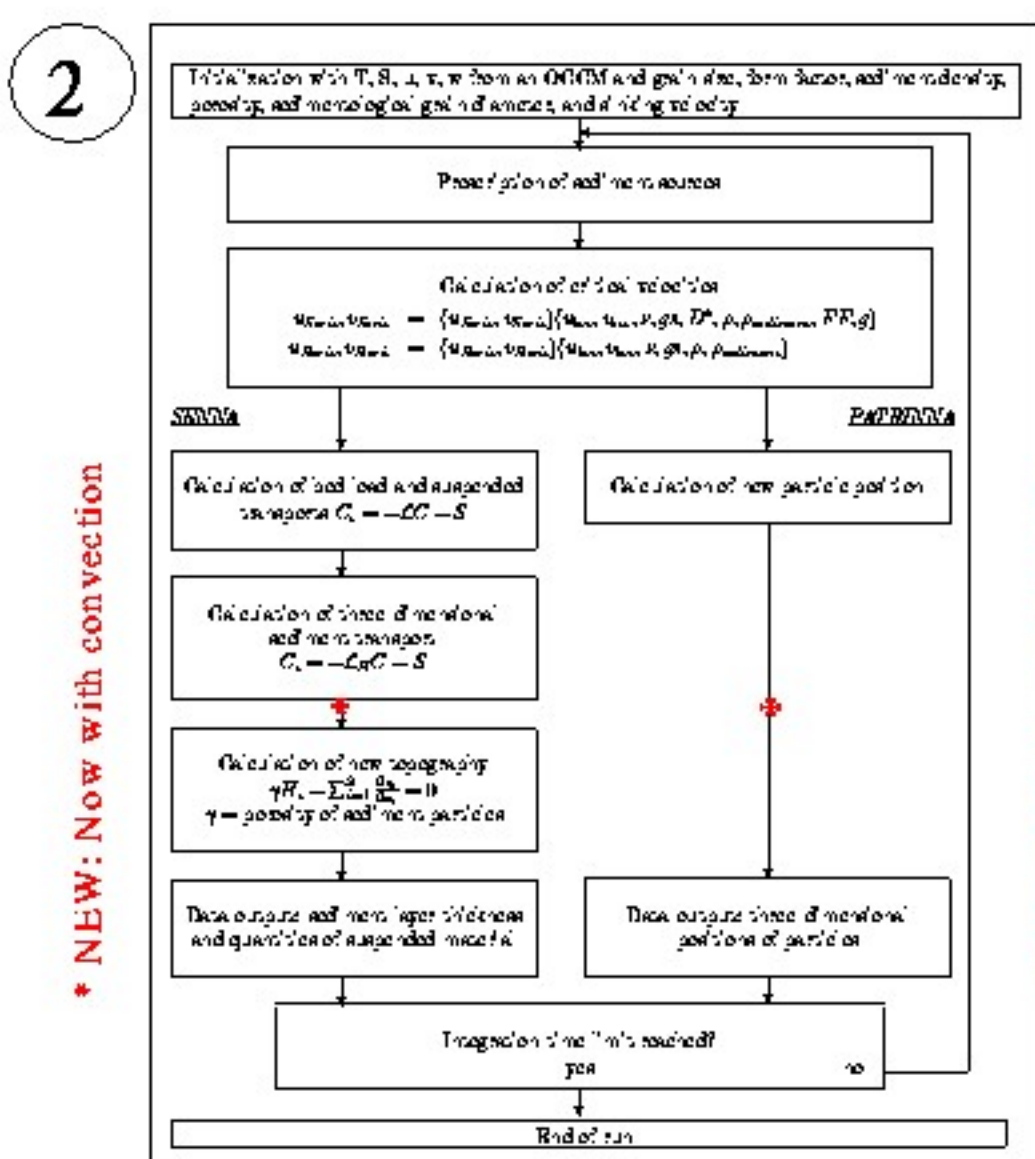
2

Initialisation with T, S, u, v, w from an OGCM and grain size, form factor, sediment density, porosity, sediment grain diameter, and sinking velocity

Prescription of sediment sources

Calculation of critical velocities
$u_{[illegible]} = \{u_{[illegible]}\}(u_{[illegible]}, \nu, g, D^*, \rho, \rho_{sediment}, FF, g)$
$u_{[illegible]} = \{u_{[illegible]}\}(u_{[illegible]}, \nu, g, \rho, \rho_{sediment})$

SEDNA

PaTRINNA

Calculation of bed load and suspended transport $C_t = -\mathcal{L}C - S$

Calculation of new particle position

Calculation of three dimensional sediment transport $C_t = -\mathcal{L}_3C - S$

Calculation of new topography $\gamma H_t - \sum_{i=1}^{2} \frac{\partial q_i}{\partial x_i} = 0$
$\gamma$ = porosity of sediment particles

Data output: sediment layer thickness and quantities of suspended material

Data output: three dimensional positions of particles

Integration time limit reached?
yes
no

End of run

* NEW: Now with convection